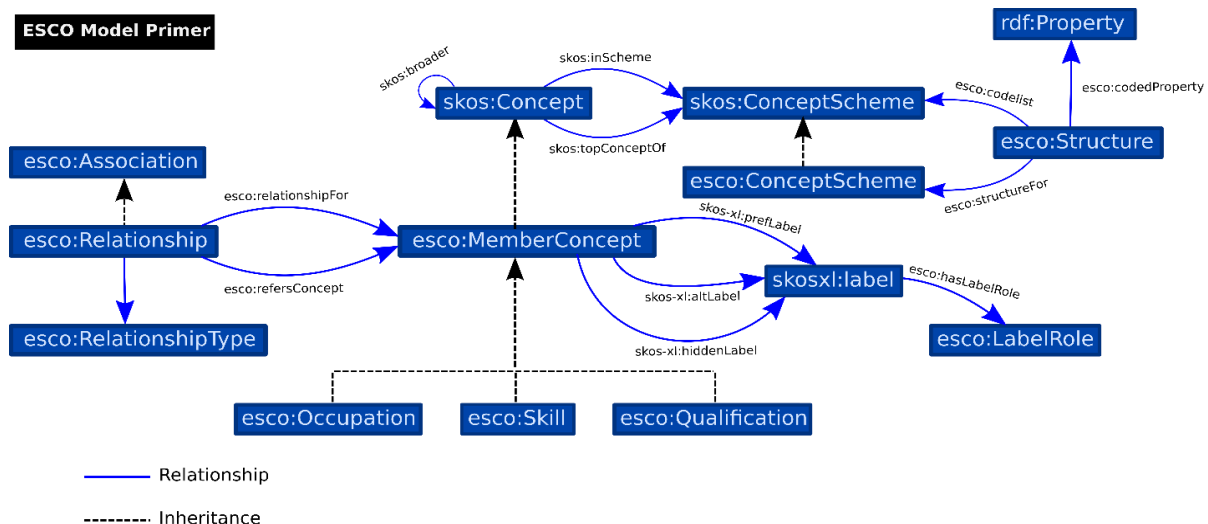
ESCO Model Primer

rdf:Property

skos:broader

skos:inScheme

skos:Concept

skos:ConceptScheme

esco:codelist

esco:codedProperty

skos:topConceptOf

esco:Structure

esco:Association

esco:ConceptScheme

esco:relationshipFor

esco:structureFor

skos-xl:prefLabel

esco:Relationship

esco:MemberConcept

skosxl:label

esco:hasLabelRole

skos-xl:altLabel

esco:refersConcept

esco:RelationshipType

esco:LabelRole

skos-xl:hiddenLabel

esco:Occupation

esco:Skill

esco:Qualification

Relationship

Inheritance